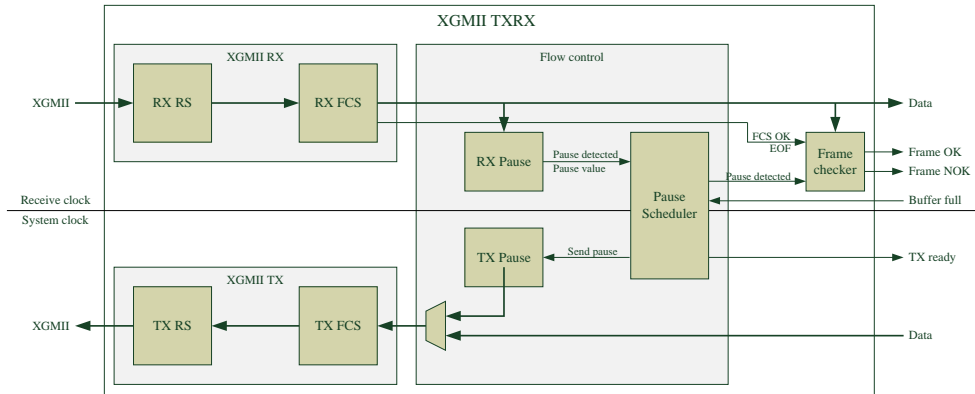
XGMII TXRX

XGMII RX

XGMII

RX RS

RX FCS

Flow control

Data

RX Pause

Pause detected
Pause value

Pause Scheduler

FCS OK
EOF

Frame checker

Frame OK

Frame NOK

Pause detected

Receive clock

System clock

Buffer full

TX Pause

Send pause

TX ready

XGMII TX

XGMII

TX RS

TX FCS

Data